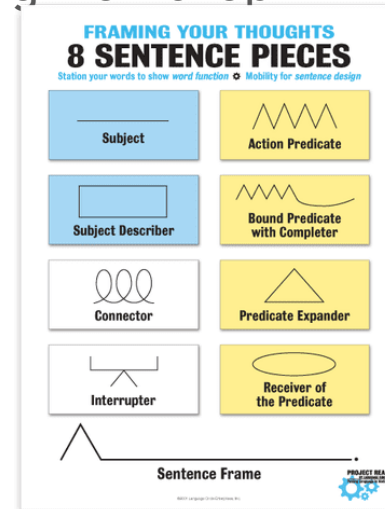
FRAMING YOUR THOUGHTS
8 SENTENCE PIECES
Station your words to show word function ✿ Mobility for sentence design

Subject

Action Predicate

Subject Describer

Bound Predicate with Completer

Connector

Predicate Expander

Interrupter

Receiver of the Predicate

Sentence Frame

PROJECT REA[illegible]

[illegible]